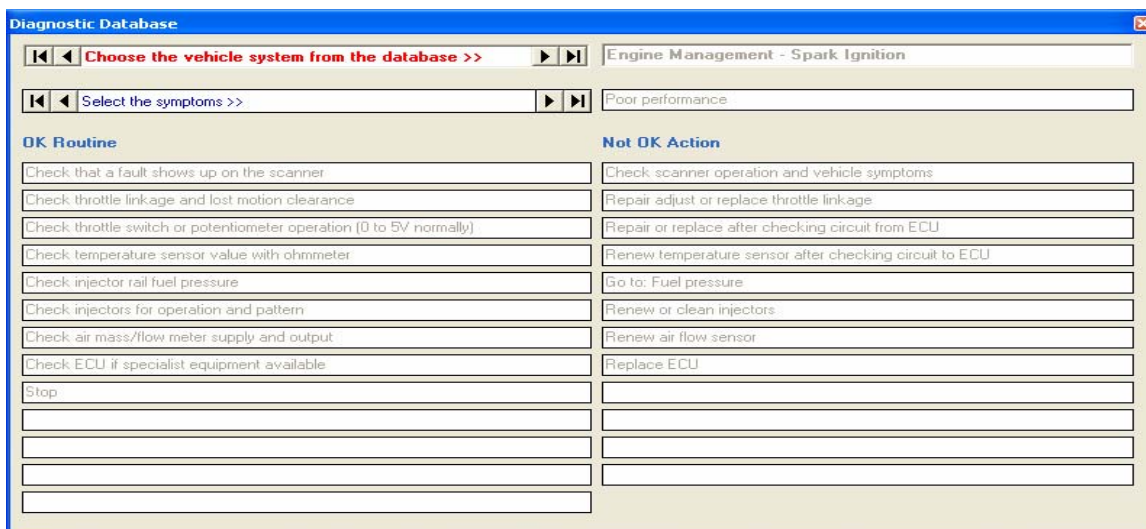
Diagnostic Database

Choose the vehicle system from the database >>

Engine Management - Spark Ignition

Select the symptoms >>

Poor performance

| OK Routine | Not OK Action |
|---|---|
| Check that a fault shows up on the scanner | Check scanner operation and vehicle symptoms |
| Check throttle linkage and lost motion clearance | Repair adjust or replace throttle linkage |
| Check throttle switch or potentiometer operation (0 to 5V normally) | Repair or replace after checking circuit from ECU |
| Check temperature sensor value with ohmmeter | Renew temperature sensor after checking circuit to ECU |
| Check injector rail fuel pressure | Go to: Fuel pressure |
| Check injectors for operation and pattern | Renew or clean injectors |
| Check air mass/flow meter supply and output | Renew air flow sensor |
| Check ECU if specialist equipment available | Replace ECU |
| Stop | |